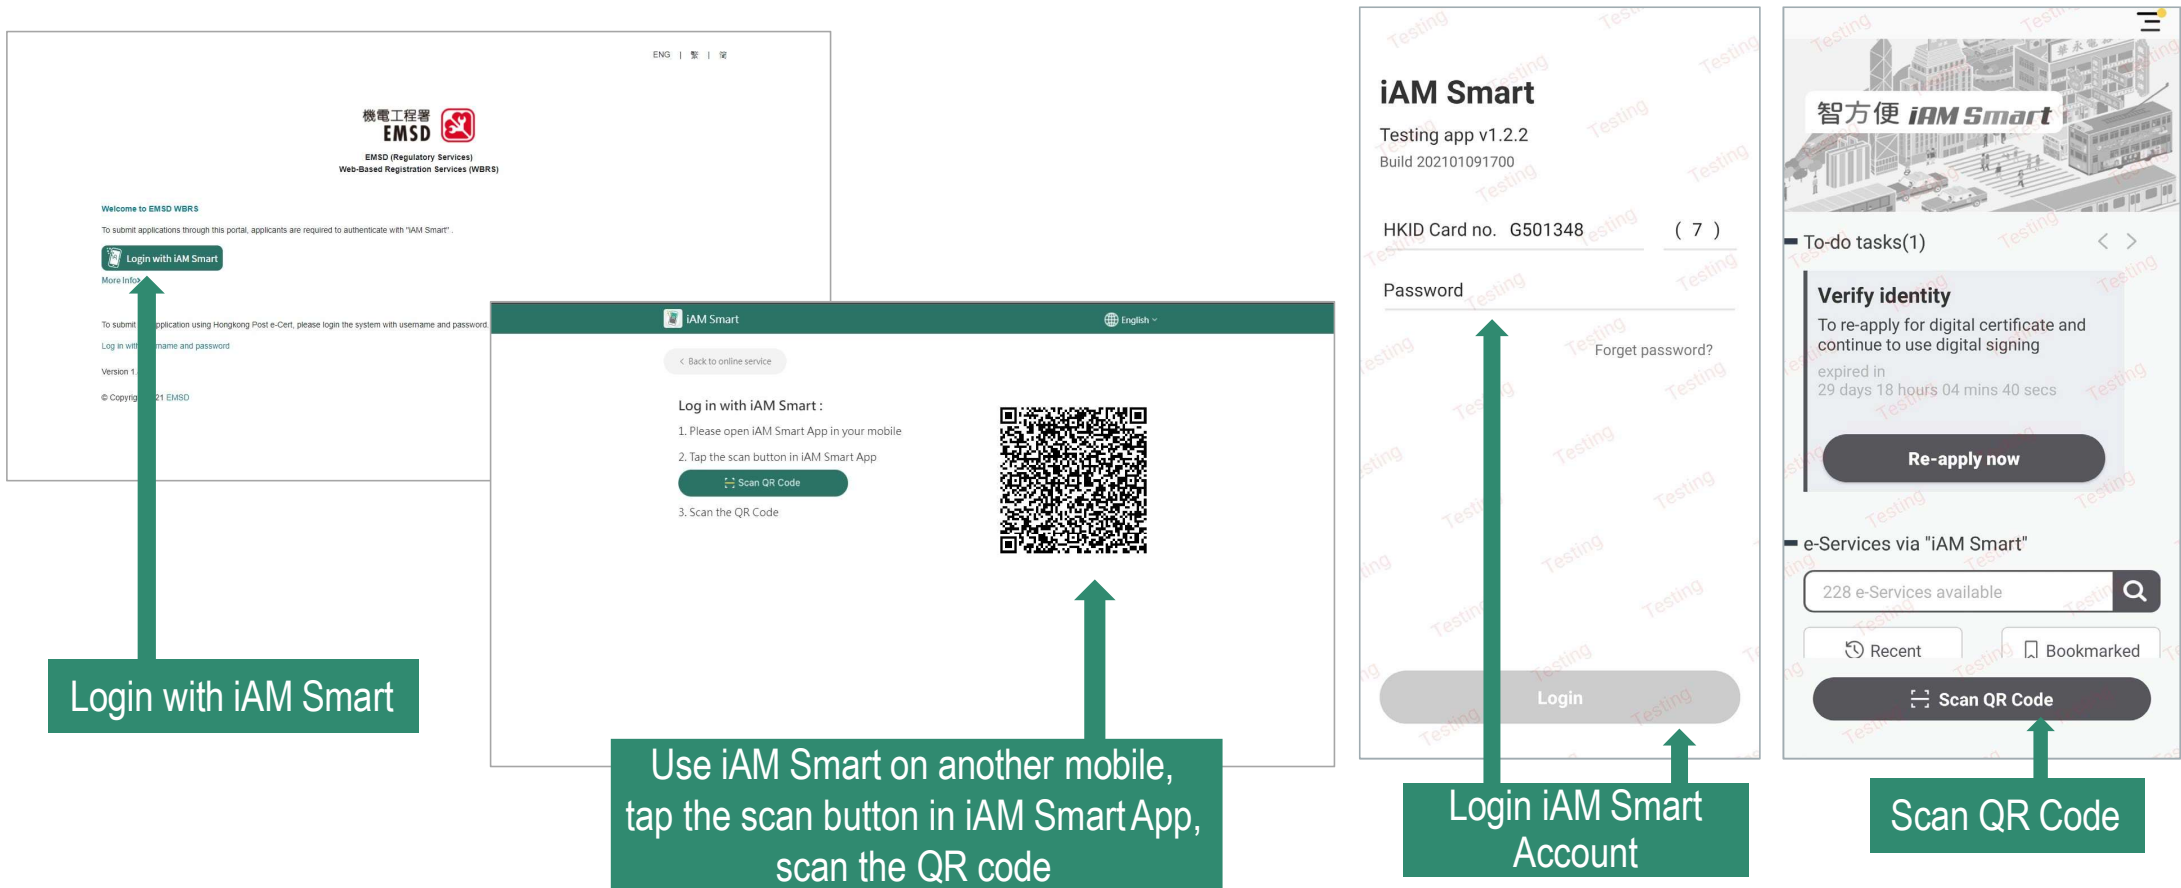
ENG | 繁 | 简

機電工程署
EMSD

EMSD (Regulatory Services)
Web-Based Registration Services (WBRS)

Welcome to EMSD WBRS

To submit applications through this portal, applicants are required to authenticate with "iAM Smart".

Login with iAM Smart

More Info

To submit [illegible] application using Hongkong Post e-Cert, please login the system with username and password.

Log in with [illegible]name and password

Version 1.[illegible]

© Copyrig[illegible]21 EMSD

iAM Smart

English

Back to online service

Log in with iAM Smart :

1. Please open iAM Smart App in your mobile

2. Tap the scan button in iAM Smart App

Scan QR Code

3. Scan the QR Code

iAM Smart

Testing app v1.2.2

Build 202101091700

HKID Card no. G501348 ( 7 )

Password

Forget password?

Login

智方便 iAM Smart

To-do tasks(1)

Verify identity

To re-apply for digital certificate and continue to use digital signing

expired in
29 days 18 hours 04 mins 40 secs

Re-apply now

e-Services via "iAM Smart"

228 e-Services available

Recent

Bookmarked

Scan QR Code

Login with iAM Smart

Use iAM Smart on another mobile, tap the scan button in iAM Smart App, scan the QR code

Login iAM Smart Account

Scan QR Code